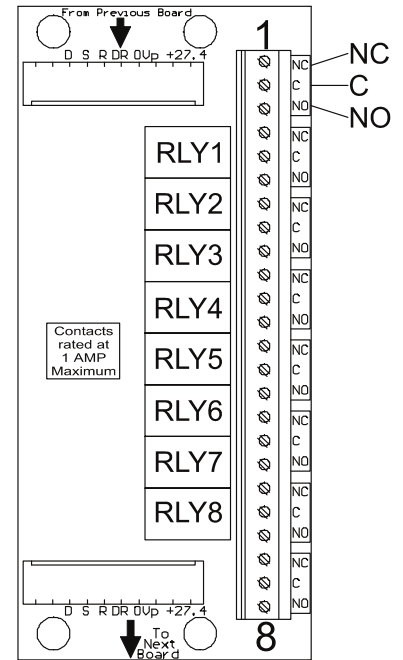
From Previous Board

D S R DR 0Vp +27.4

1

NC
C
NO

NC
C
NO

NC
C
NO

NC
C
NO

NC
C
NO

NC
C
NO

NC
C
NO

NC
C
NO

NC
C
NO

RLY1
RLY2
RLY3
RLY4
RLY5
RLY6
RLY7
RLY8

Contacts rated at 1 AMP Maximum

D S R DR 0Vp +27.4

To Next Board

8